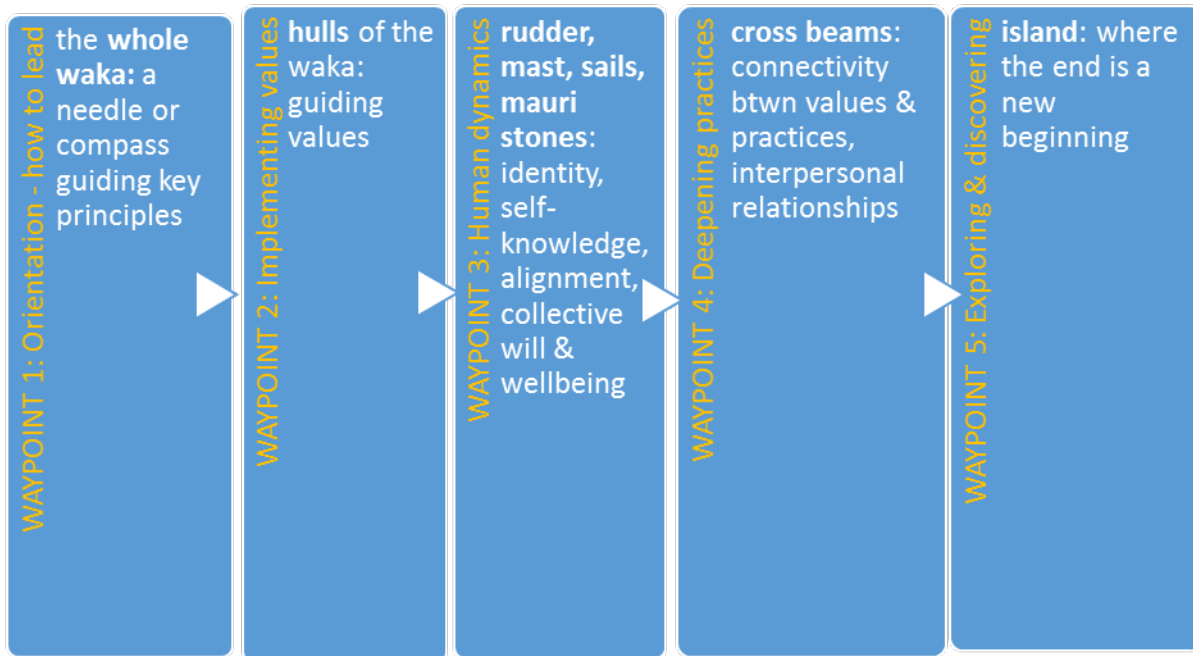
WAYPOINT 1: Orientation - how to lead

the **whole waka:** a needle or compass guiding key principles

WAYPOINT 2: Implementing values

**hulls** of the waka: guiding values

WAYPOINT 3: Human dynamics

**rudder, mast, sails, mauri stones**: identity, self-knowledge, alignment, collective will & wellbeing

WAYPOINT 4: Deepening practices

**cross beams**: connectivity btwn values & practices, interpersonal relationships

WAYPOINT 5: Exploring & discovering

**island**: where the end is a new beginning